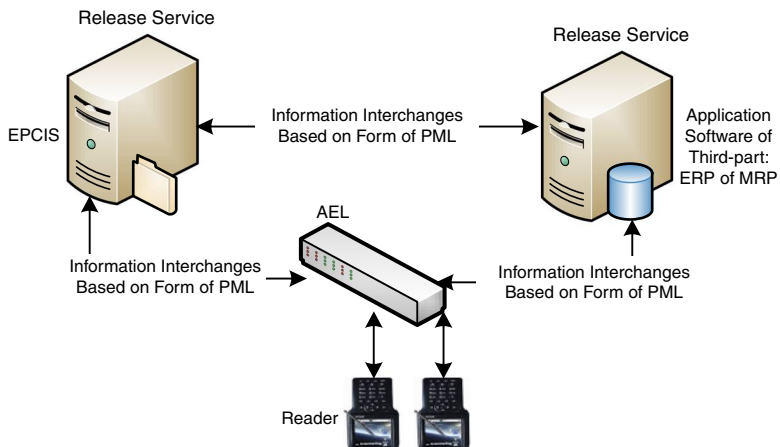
Release Service

Release Service

EPCIS

Information Interchanges Based on Form of PML

Application Software of Third-part: ERP of MRP

AEL

Information Interchanges Based on Form of PML

Information Interchanges Based on Form of PML

Reader